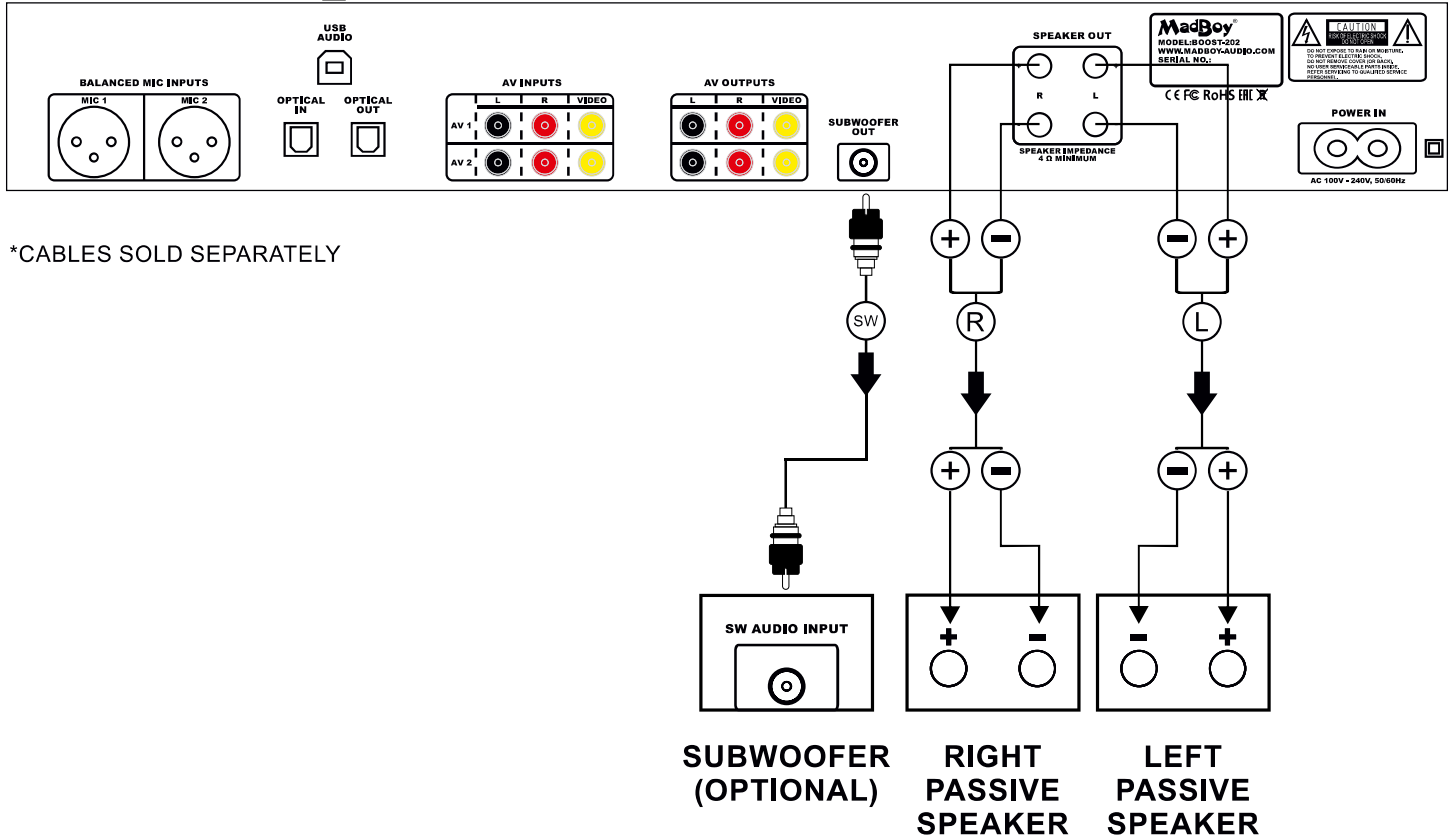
BALANCED MIC INPUTS

MIC 1

MIC 2

USB AUDIO

OPTICAL IN

OPTICAL OUT

AV INPUTS

| | L | R | VIDEO |
|---|---|---|---|
| AV 1 | | | |
| AV 2 | | | |

AV OUTPUTS

| L | R | VIDEO |
|---|---|---|
| | | |
| | | |

SUBWOOFER OUT

SPEAKER OUT

R

L

SPEAKER IMPEDANCE 4 Ω MINIMUM

MadBoy®

MODEL:BOOST-202

WWW.MADBOY-AUDIO.COM

SERIAL NO.:

CE FC RoHS EAC

CAUTION

RISK OF ELECTRIC SHOCK DO NOT OPEN

DO NOT EXPOSE TO RAIN OR MOISTURE. TO PREVENT ELECTRIC SHOCK. DO NOT REMOVE COVER (OR BACK). NO USER SERVICEABLE PARTS INSIDE. REFER SERVICING TO QUALIFIED SERVICE PERSONNEL.

POWER IN

AC 100V - 240V, 50/60Hz

*CABLES SOLD SEPARATELY

SW

+ −

R

− +

L

+ −

− +

SW AUDIO INPUT

+ −

− +

SUBWOOFER (OPTIONAL)

RIGHT PASSIVE SPEAKER

LEFT PASSIVE SPEAKER